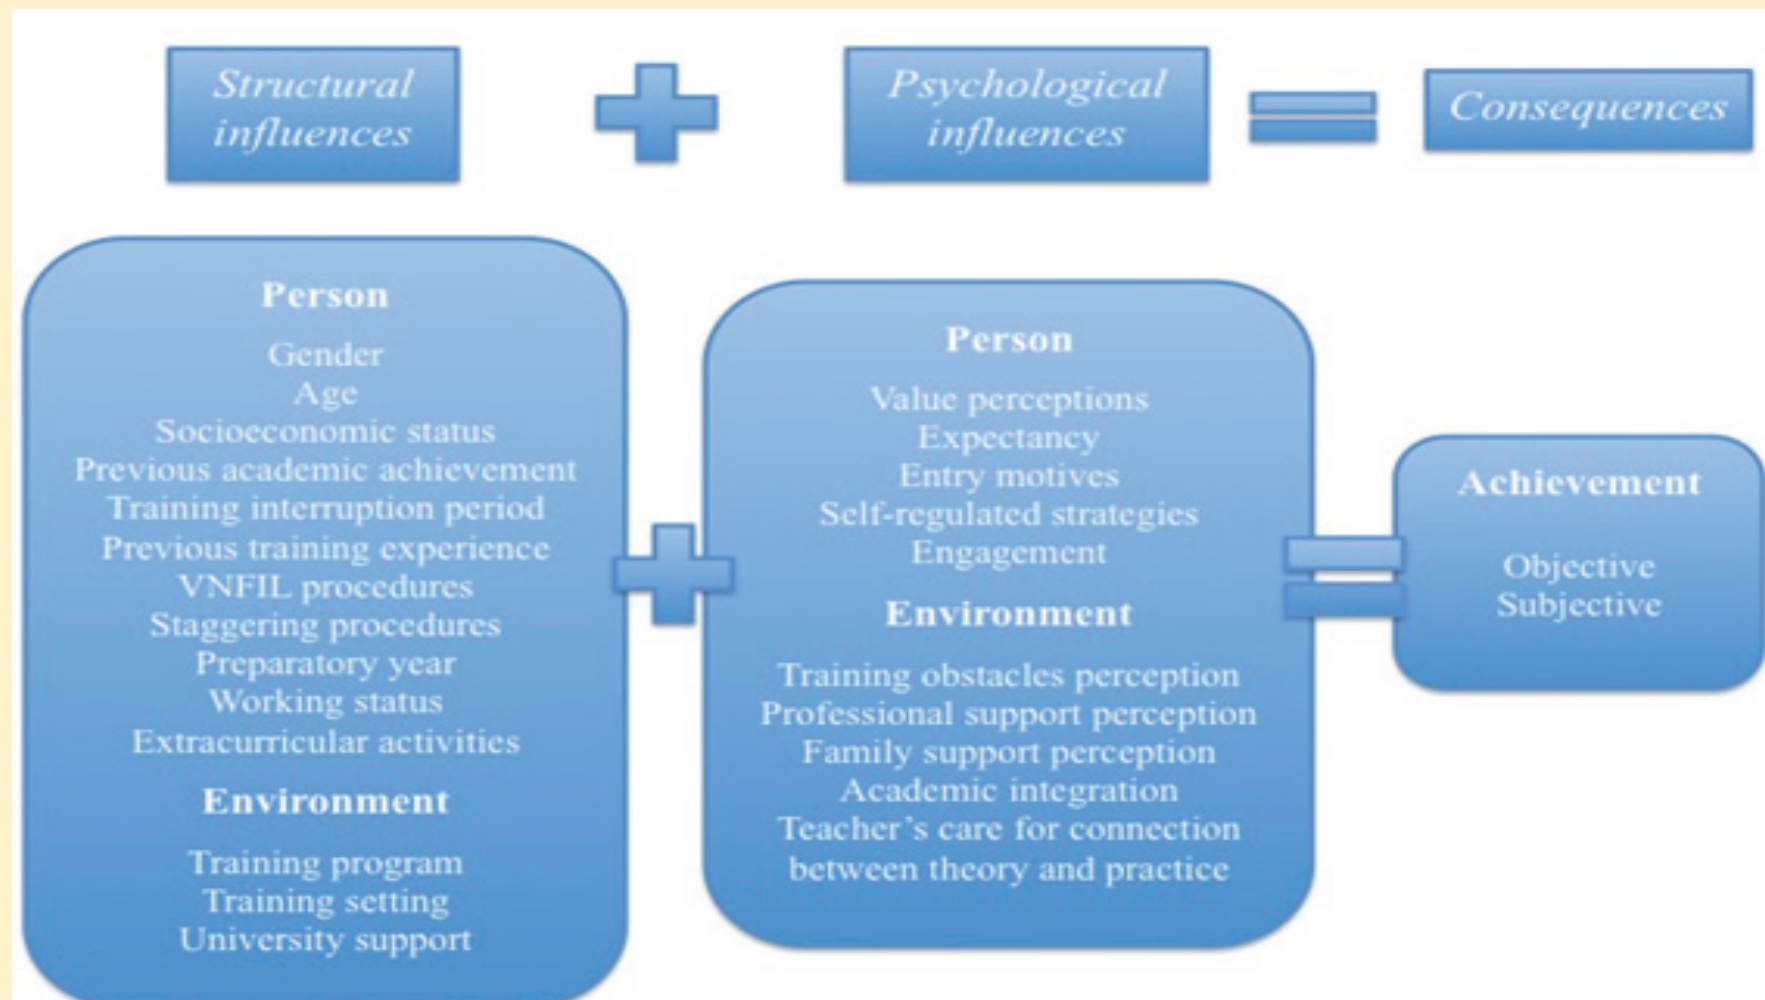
Structural influences

Psychological influences

Consequences

Person

Gender
Age
Socioeconomic status
Previous academic achievement
Training interruption period
Previous training experience
VNFIL procedures
Staggering procedures
Preparatory year
Working status
Extracurricular activities

Environment

Training program
Training setting
University support

Person

Value perceptions
Expectancy
Entry motives
Self-regulated strategies
Engagement

Environment

Training obstacles perception
Professional support perception
Family support perception
Academic integration
Teacher's care for connection between theory and practice

Achievement

Objective
Subjective